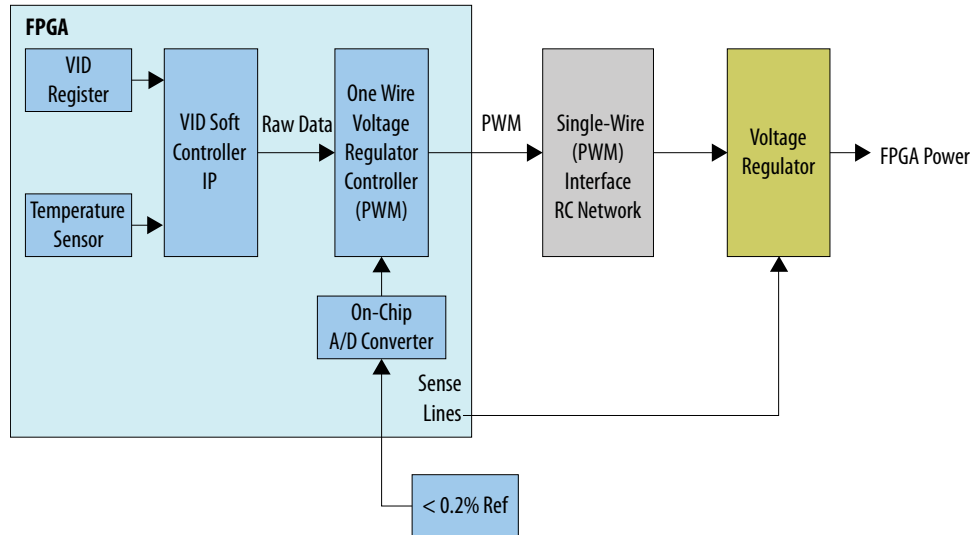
FPGA

VID Register

Temperature Sensor

VID Soft Controller IP

Raw Data

One Wire Voltage Regulator Controller (PWM)

PWM

Single-Wire (PWM) Interface RC Network

Voltage Regulator

FPGA Power

On-Chip A/D Converter

Sense Lines

< 0.2% Ref